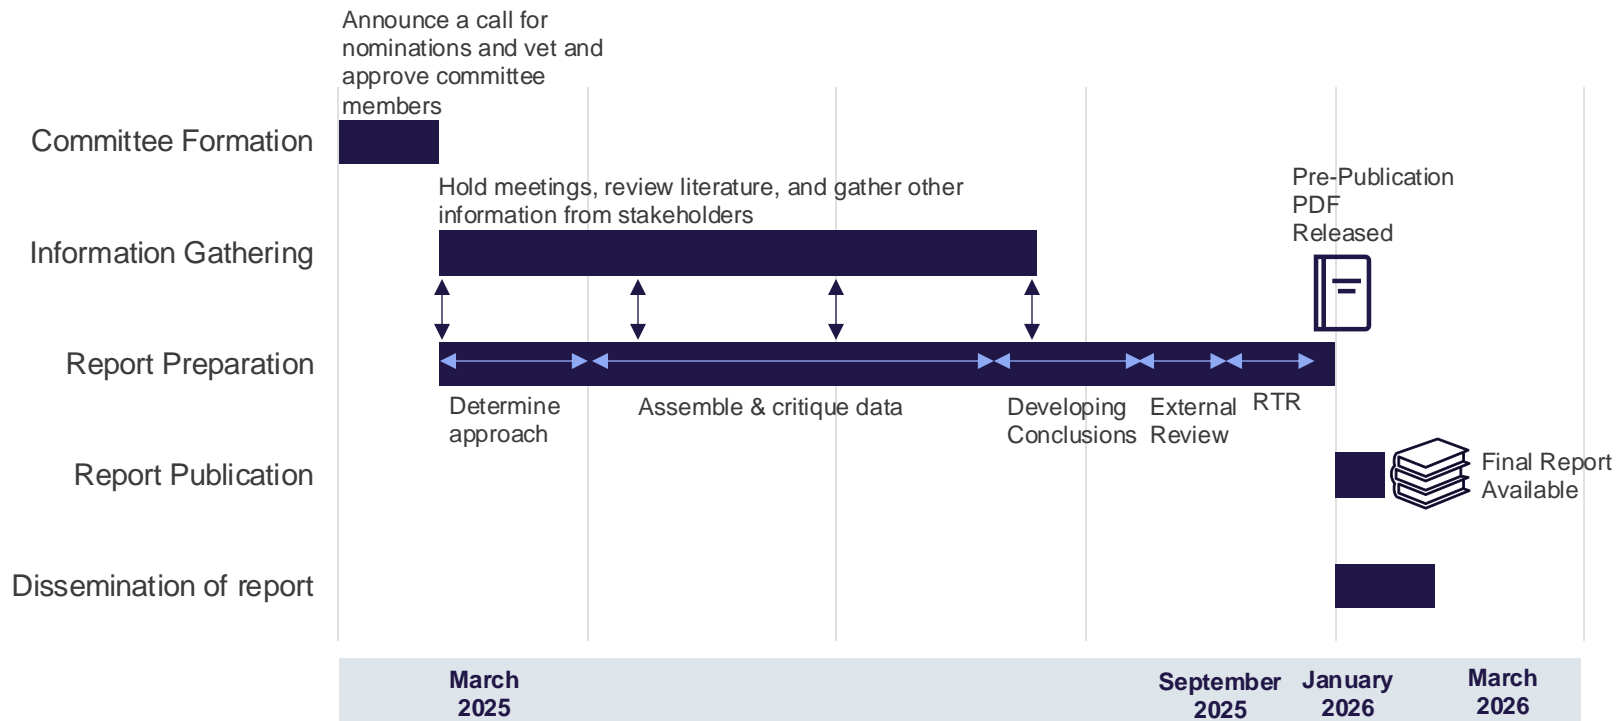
Announce a call for nominations and vet and approve committee members

Committee Formation

Hold meetings, review literature, and gather other information from stakeholders

Information Gathering

Pre-Publication PDF Released

Report Preparation

Determine approach

Assemble & critique data

Developing Conclusions

External Review

RTR

Report Publication

Final Report Available

Dissemination of report

March 2025

September 2025

January 2026

March 2026